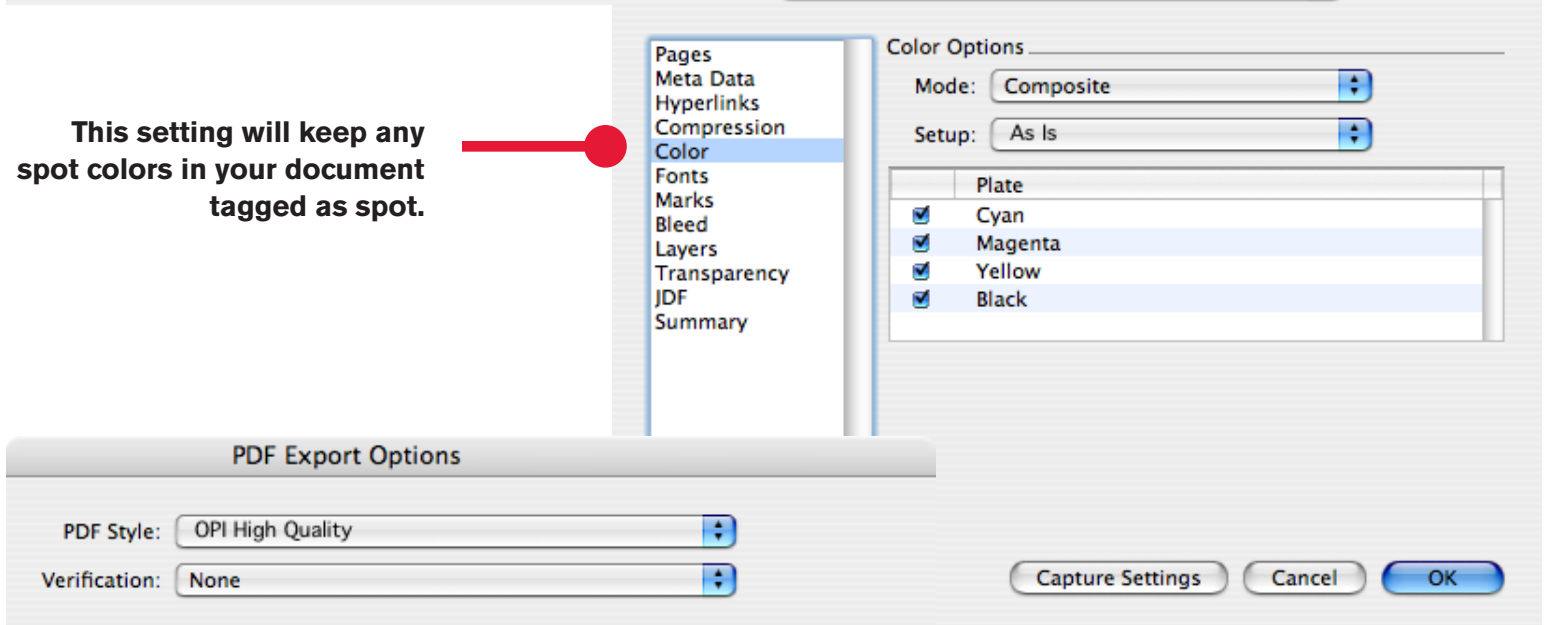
This setting will keep any spot colors in your document tagged as spot.

Pages
Meta Data
Hyperlinks
Compression
Color
Fonts
Marks
Bleed
Layers
Transparency
JDF
Summary

Color Options

Mode: Composite

Setup: As Is

| | Plate |
|---|---|
| ☑ | Cyan |
| ☑ | Magenta |
| ☑ | Yellow |
| ☑ | Black |

PDF Export Options

PDF Style: OPI High Quality

Verification: None

Capture Settings
Cancel
OK